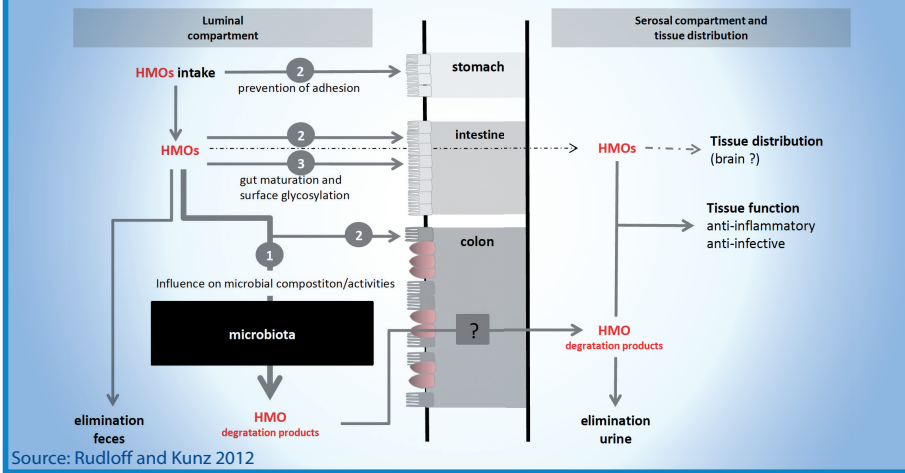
Luminal compartment

Serosal compartment and tissue distribution

HMOs intake

2

prevention of adhesion

stomach

HMOs

2

3

gut maturation and surface glycosylation

intestine

HMOs

Tissue distribution (brain ?)

Tissue function anti-inflammatory anti-infective

2

colon

1

Influence on microbial compostiton/activities

microbiota

?

HMO degratation products

elimination feces

HMO degratation products

elimination urine

Source: Rudloff and Kunz 2012